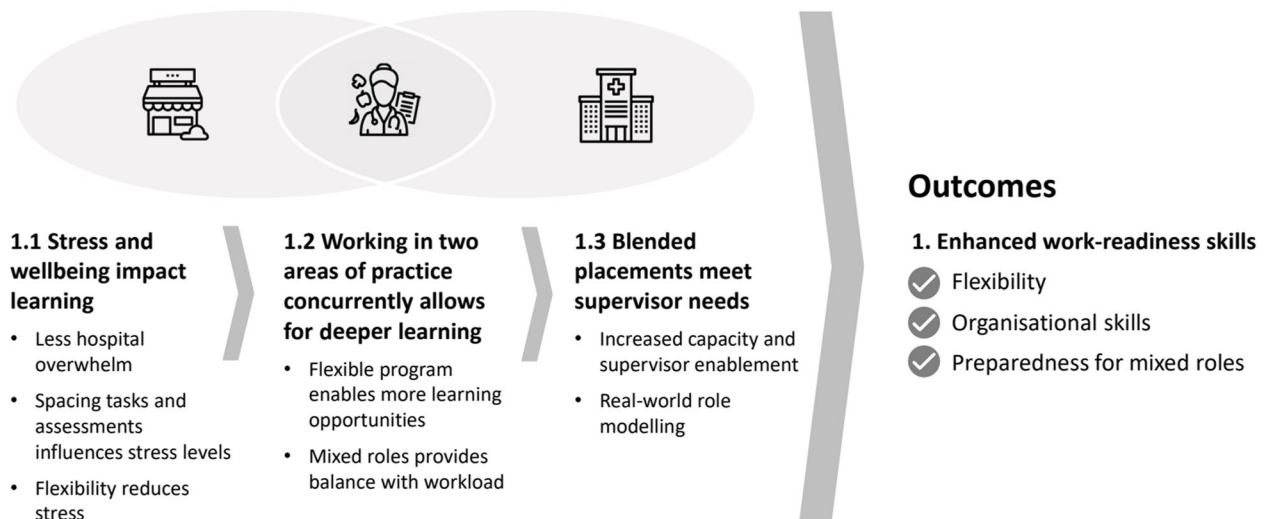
1.1 Stress and wellbeing impact learning

- Less hospital overwhelm
- Spacing tasks and assessments influences stress levels
- Flexibility reduces stress

1.2 Working in two areas of practice concurrently allows for deeper learning

- Flexible program enables more learning opportunities
- Mixed roles provides balance with workload

1.3 Blended placements meet supervisor needs

- Increased capacity and supervisor enablement
- Real-world role modelling

Outcomes

1. Enhanced work-readiness skills

Flexibility

Organisational skills

Preparedness for mixed roles